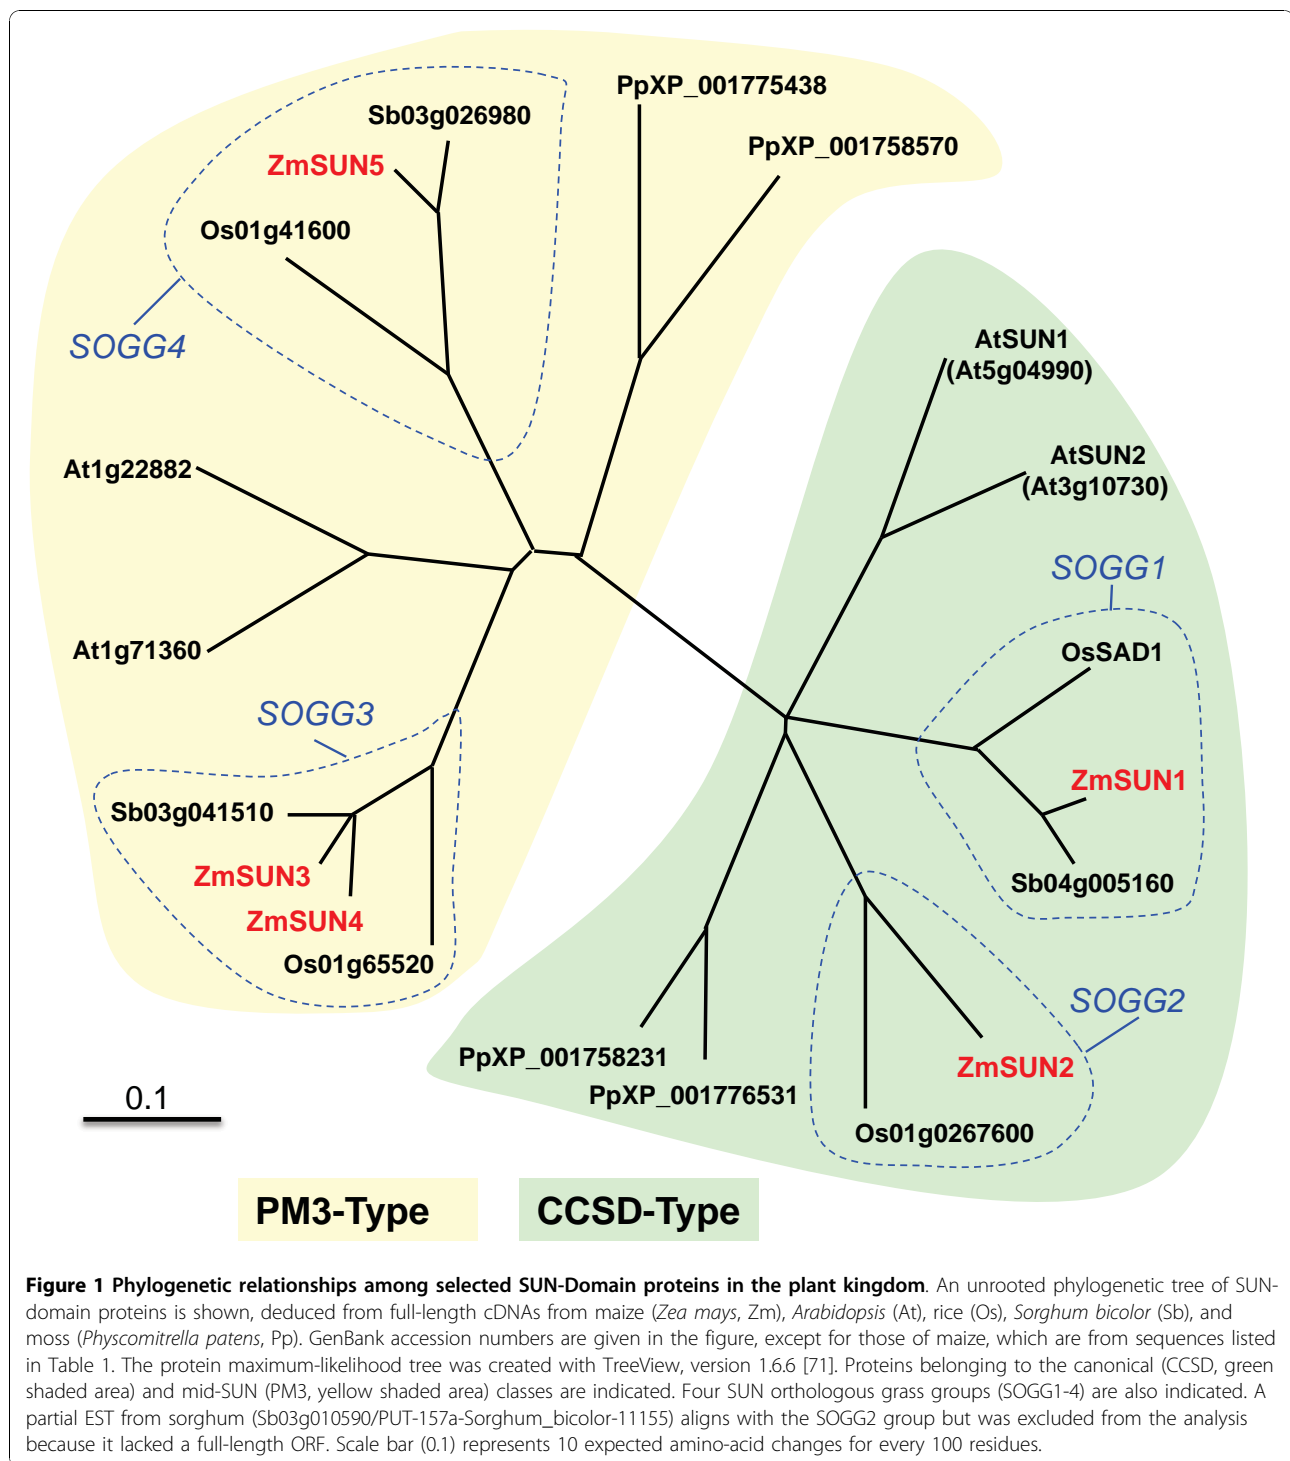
PpXP_001775438

PpXP_001758570

Sb03g026980

ZmSUN5

Os01g41600

SOGG4

AtSUN1 (At5g04990)

AtSUN2 (At3g10730)

At1g22882

SOGG1

At1g71360

OsSAD1

SOGG3

ZmSUN1

Sb03g041510

ZmSUN3

Sb04g005160

ZmSUN4

Os01g65520

SOGG2

PpXP_001758231

ZmSUN2

PpXP_001776531

0.1

Os01g0267600

PM3-Type

CCSD-Type

**Figure 1 Phylogenetic relationships among selected SUN-Domain proteins in the plant kingdom**. An unrooted phylogenetic tree of SUN-domain proteins is shown, deduced from full-length cDNAs from maize (*Zea mays*, Zm), *Arabidopsis* (At), rice (Os), *Sorghum bicolor* (Sb), and moss (*Physcomitrella patens*, Pp). GenBank accession numbers are given in the figure, except for those of maize, which are from sequences listed in Table 1. The protein maximum-likelihood tree was created with TreeView, version 1.6.6 [71]. Proteins belonging to the canonical (CCSD, green shaded area) and mid-SUN (PM3, yellow shaded area) classes are indicated. Four SUN orthologous grass groups (SOGG1-4) are also indicated. A partial EST from sorghum (Sb03g010590/PUT-157a-Sorghum_bicolor-11155) aligns with the SOGG2 group but was excluded from the analysis because it lacked a full-length ORF. Scale bar (0.1) represents 10 expected amino-acid changes for every 100 residues.